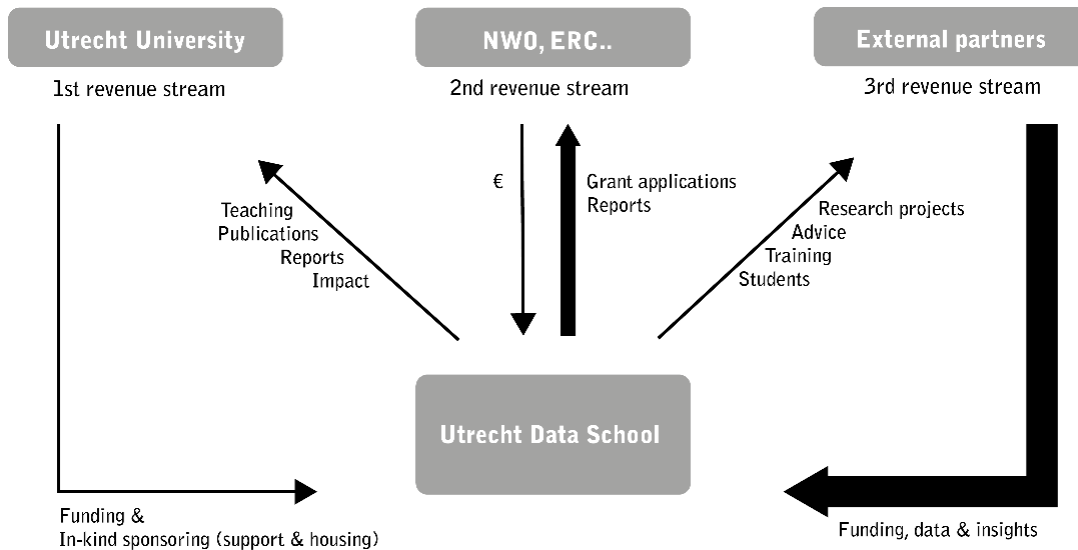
Utrecht University

1st revenue stream

NWO, ERC..

2nd revenue stream

External partners

3rd revenue stream

Teaching
Publications
Reports
Impact

€

Grant applications
Reports

Research projects
Advice
Training
Students

Utrecht Data School

Funding &
In-kind sponsoring (support & housing)

Funding, data & insights